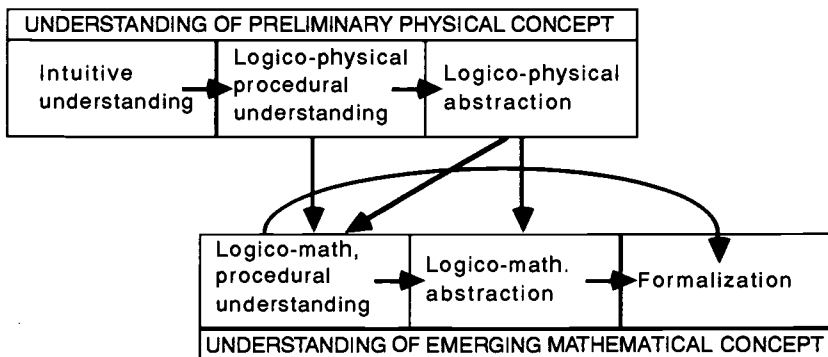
UNDERSTANDING OF PRELIMINARY PHYSICAL CONCEPT

Intuitive understanding

Logico-physical procedural understanding

Logico-physical abstraction

Logico-math, procedural understanding

Logico-math. abstraction

Formalization

UNDERSTANDING OF EMERGING MATHEMATICAL CONCEPT